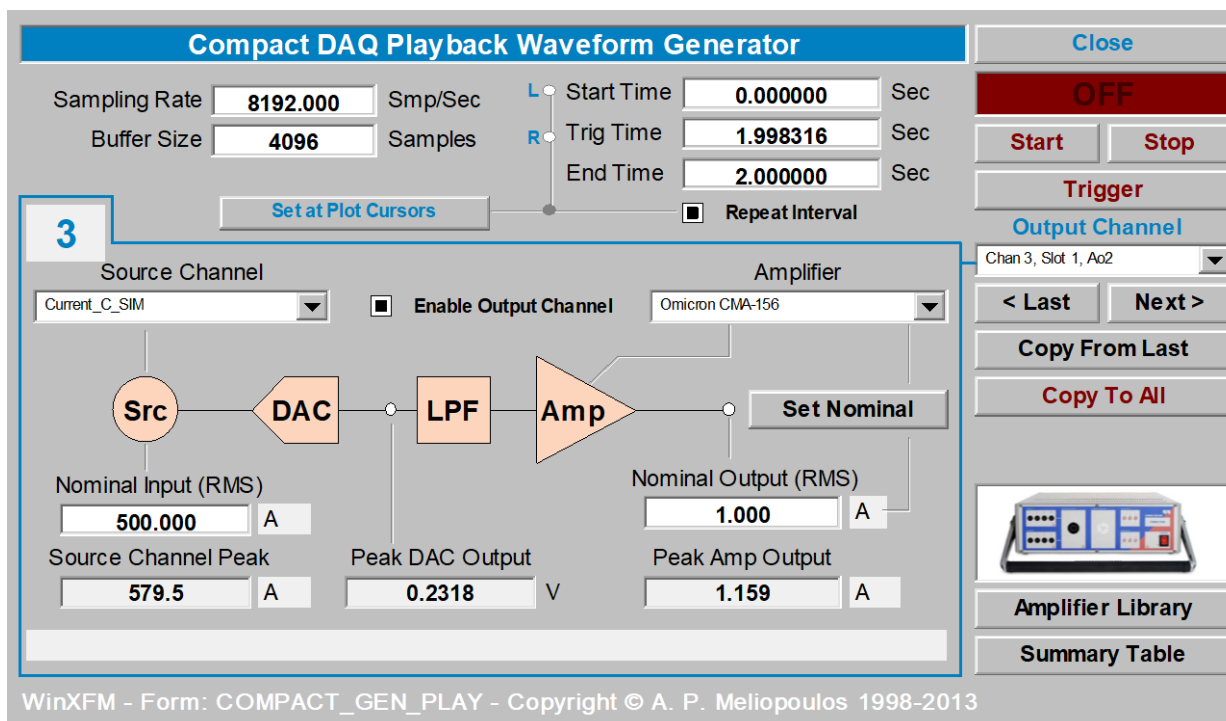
Compact DAQ Playback Waveform Generator

Close

OFF

Start
Stop

Trigger

Output Channel

Chan 3, Slot 1, Ao2

< Last
Next >

Copy From Last

Copy To All

Amplifier Library

Summary Table

Sampling Rate 8192.000 Smp/Sec

Buffer Size 4096 Samples

L Start Time 0.000000 Sec

R Trig Time 1.998316 Sec

End Time 2.000000 Sec

Set at Plot Cursors

Repeat Interval

3

Source Channel

Current_C_SIM

Enable Output Channel

Amplifier

Omicron CMA-156

Src

DAC

LPF

Amp

Set Nominal

Nominal Input (RMS)

500.000 A

Source Channel Peak

579.5 A

Peak DAC Output

0.2318 V

Nominal Output (RMS)

1.000 A

Peak Amp Output

1.159 A

WinXFM - Form: COMPACT_GEN_PLAY - Copyright © A. P. Meliopoulos 1998-2013